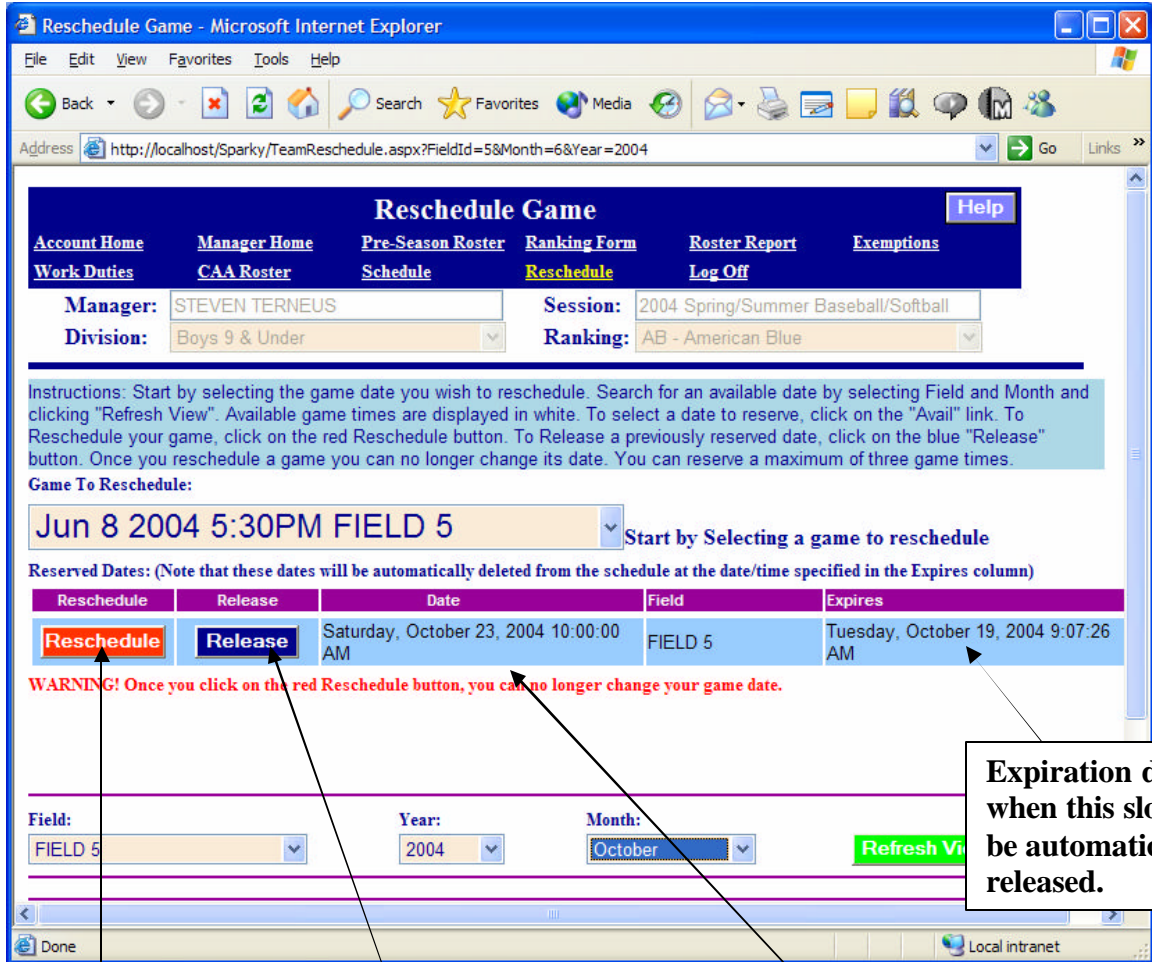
Reschedule Game - Microsoft Internet Explorer

File Edit View Favorites Tools Help

Back Search Favorites Media

Address http://localhost/Sparky/TeamReschedule.aspx?FieldId=5&Month=6&Year=2004 Go Links

Reschedule Game

Help

Account Home Manager Home Pre-Season Roster Ranking Form Roster Report Exemptions
Work Duties CAA Roster Schedule Reschedule Log Off

Manager: STEVEN TERNEUS Session: 2004 Spring/Summer Baseball/Softball
Division: Boys 9 & Under Ranking: AB - American Blue

Instructions: Start by selecting the game date you wish to reschedule. Search for an available date by selecting Field and Month and clicking "Refresh View". Available game times are displayed in white. To select a date to reserve, click on the "Avail" link. To Reschedule your game, click on the red Reschedule button. To Release a previously reserved date, click on the blue "Release" button. Once you reschedule a game you can no longer change its date. You can reserve a maximum of three game times.

Game To Reschedule:

Jun 8 2004 5:30PM FIELD 5 Start by Selecting a game to reschedule

Reserved Dates: (Note that these dates will be automatically deleted from the schedule at the date/time specified in the Expires column)

| Reschedule | Release | Date | Field | Expires |
|---|---|---|---|---|
| Reschedule | Release | Saturday, October 23, 2004 10:00:00 AM | FIELD 5 | Tuesday, October 19, 2004 9:07:26 AM |

WARNING! Once you click on the red Reschedule button, you can no longer change your game date.

Expiration d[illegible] when this sl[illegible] be automati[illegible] released.

Field: FIELD 5 Year: 2004 Month: October Refresh Vi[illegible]

Done Local intranet